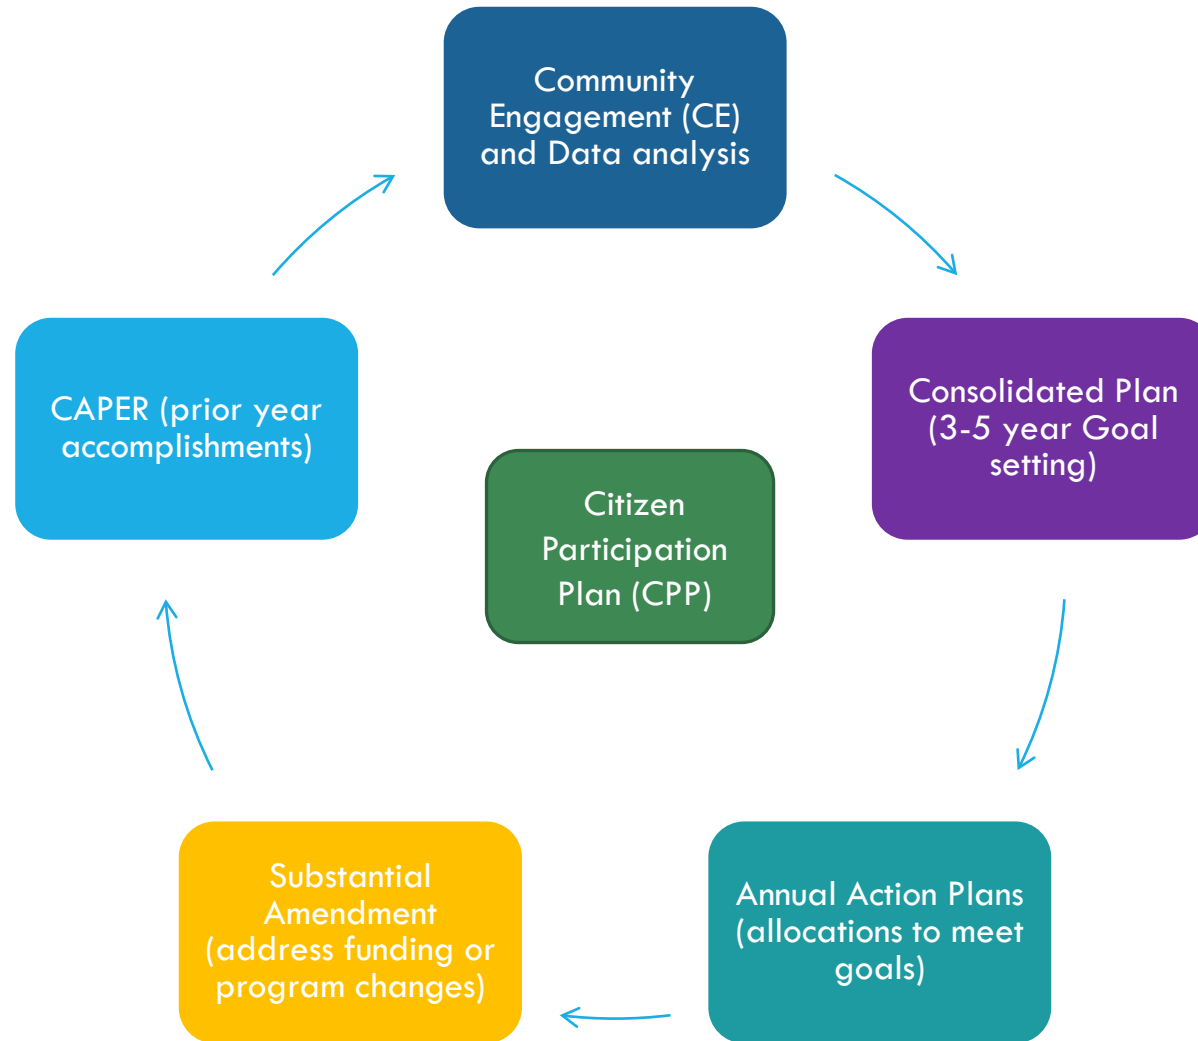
Community Engagement (CE) and Data analysis

Consolidated Plan (3-5 year Goal setting)

Annual Action Plans (allocations to meet goals)

Substantial Amendment (address funding or program changes)

CAPER (prior year accomplishments)

Citizen Participation Plan (CPP)